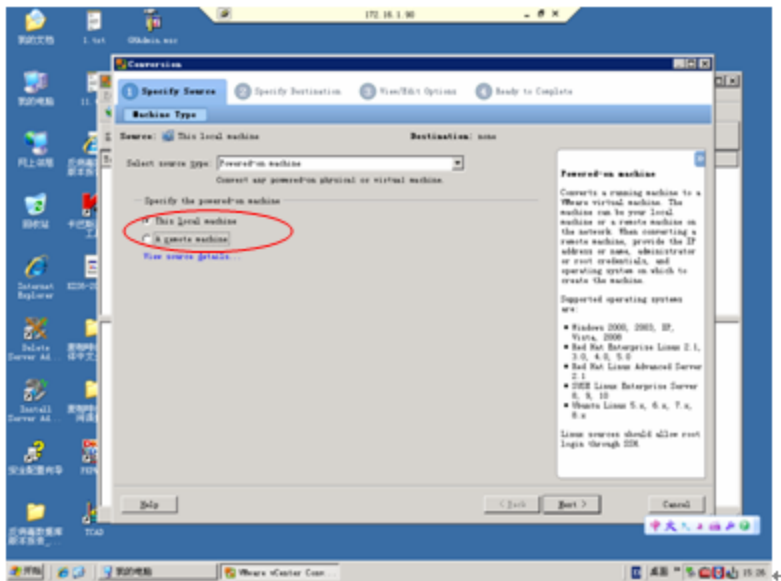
我的文档 1.txt GNAdmin.msc

172.16.1.90

Conversion

1 Specify Source 2 Specify Destination 3 View/Edit Options 4 Ready to Complete

Machine Type

Source: This local machine Destination: none

Select source type: Powered-on machine

Convert any powered-on physical or virtual machine.

Specify the powered-on machine

This local machine

A remote machine

View source details...

Powered-on machine

Converts a running machine to a VMware virtual machine. The machine can be your local machine or a remote machine on the network. When converting a remote machine, provide the IP address or name, administrator or root credentials, and operating system on which to create the machine.

Supported operating systems are:

• Windows 2000, 2003, XP, Vista, 2008
• Red Hat Enterprise Linux 2.1, 3.0, 4.0, 5.0
• Red Hat Linux Advanced Server 2.1
• SUSE Linux Enterprise Server 8, 9, 10
• Ubuntu Linux 5.x, 6.x, 7.x, 8.x

Linux sources should allow root login through SSH.

Help < Back Next > Cancel

我的电脑 网上邻居 回收站 Internet Explorer Delete Server Ad... Install Server Ad... 安全配置向导 TCAD

开始 我的电脑 VMware vCenter Conv 15:26